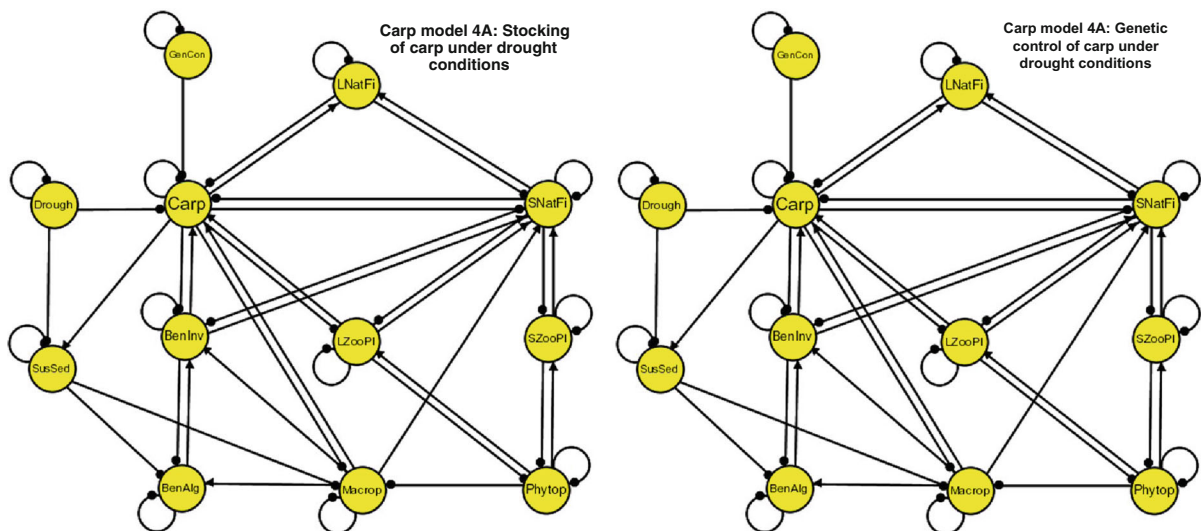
Carp model 4A: Stocking of carp under drought conditions

GenCon
LNatFi
Drough
Carp
SNatFi
BenInv
LZooPl
SZooPl
SusSed
BenAlg
Macrop
Phytop

Carp model 4A: Genetic control of carp under drought conditions

GenCon
LNatFi
Drough
Carp
SNatFi
BenInv
LZooPl
SZooPl
SusSed
BenAlg
Macrop
Phytop